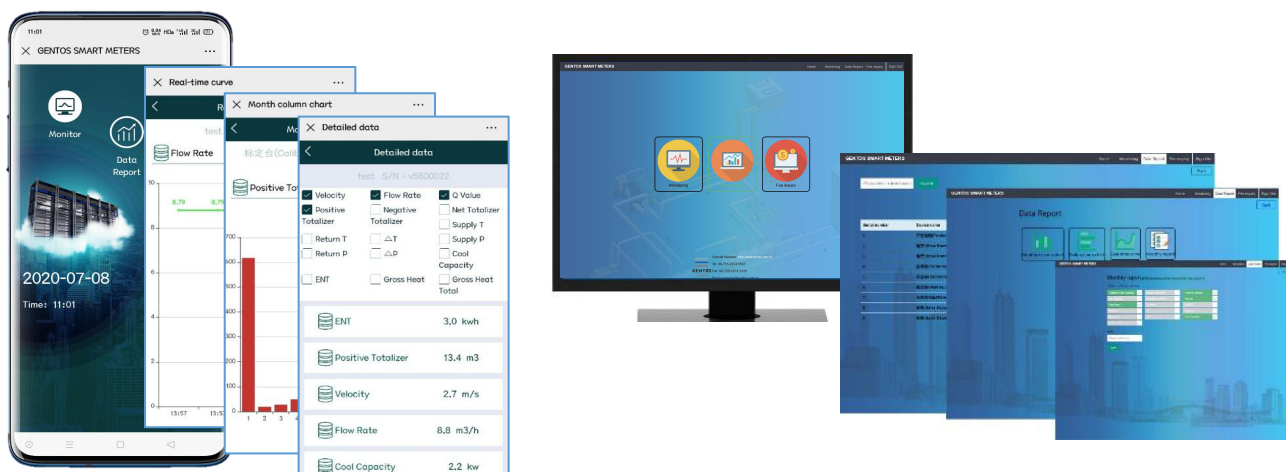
11:01

GENTOS SMART METERS

Monitor

Data Report

2020-07-08

Time: 11:01

Real-time curve

R

test

Flow Rate

10

8.79

8.79

8

6

4

2

0

13:57

13:5

Month column chart

Mo

标定台(Calib

Positive Tota

700

600

500

400

300

200

100

0

1 2 3 4

Detailed data

Detailed data

test S/N : v5800022

Velocity

Flow Rate

Q Value

Positive Totalizer

Negative Totalizer

Net Totalizer

Return T

△T

Supply T

Return P

△P

Supply P

Cool Capacity

ENT

Gross Heat

Gross Heat Total

ENT 3.0 kwh

Positive Totalizer 13.4 m3

Velocity 2.7 m/s

Flow Rate 8.8 m3/h

Cool Capacity 2.2 kw

GENTOS SMART METERS

Home Monitoring Data Report Fee Inquiry Sign Out

Monitoring

Fee inquiry

GENTOS

GENTOS SMART METERS

GENTOS SMART METERS

Data Report

Monthly report